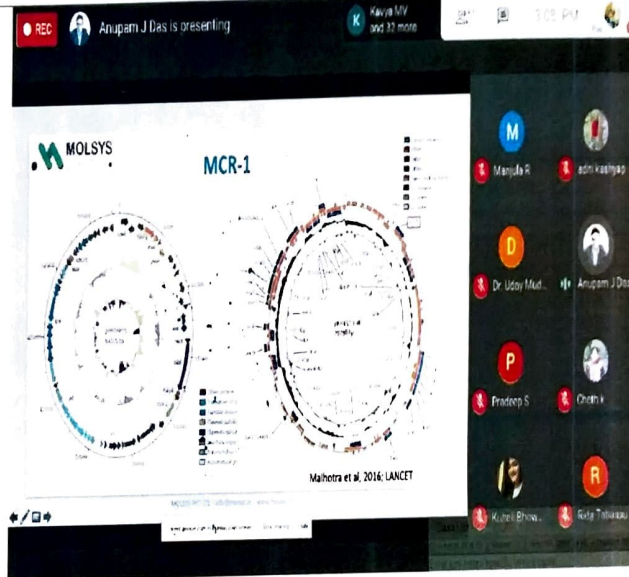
REC Anupam J Das is presenting

K Kavya MV and 32 more

3:05 PM

MOLSYS

MCR-1

Malhotra et al, 2016; LANCET

M Manjula R

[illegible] adini kashyap

D Dr. Uday Mud...

Anupam J Das

P Pradeep S

Chetna K

Kuheli Bhow...

R Ridia Tabassum